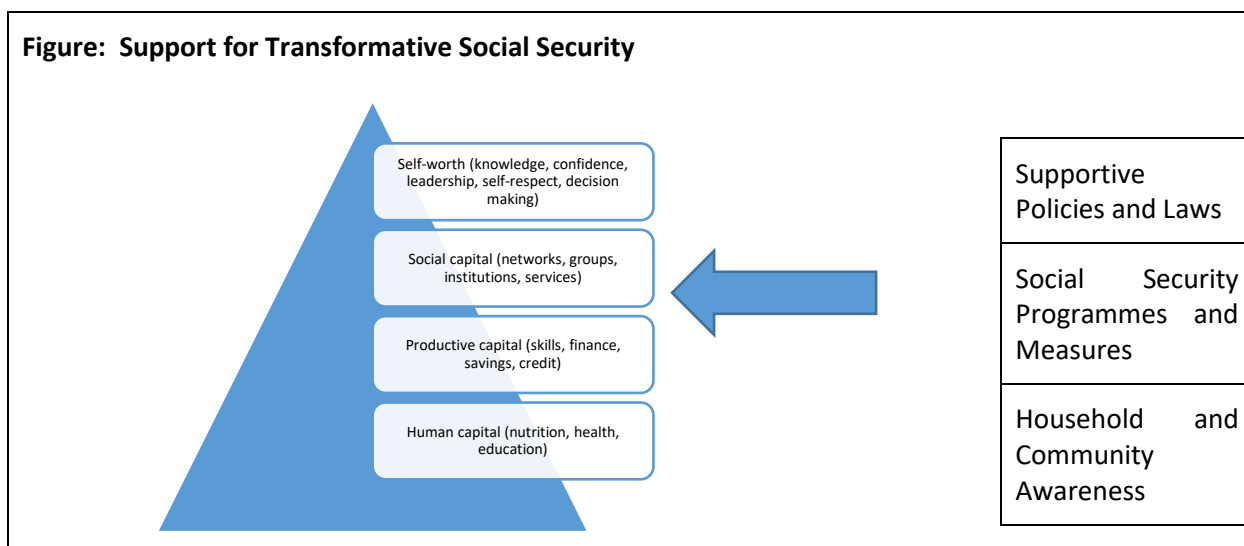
Figure: Support for Transformative Social Security

Self-worth (knowledge, confidence, leadership, self-respect, decision making)

Social capital (networks, groups, institutions, services)

Productive capital (skills, finance, savings, credit)

Human capital (nutrition, health, education)

| Supportive Policies and Laws |
|---|
| Social Security Programmes and Measures |
| Household and Community Awareness |